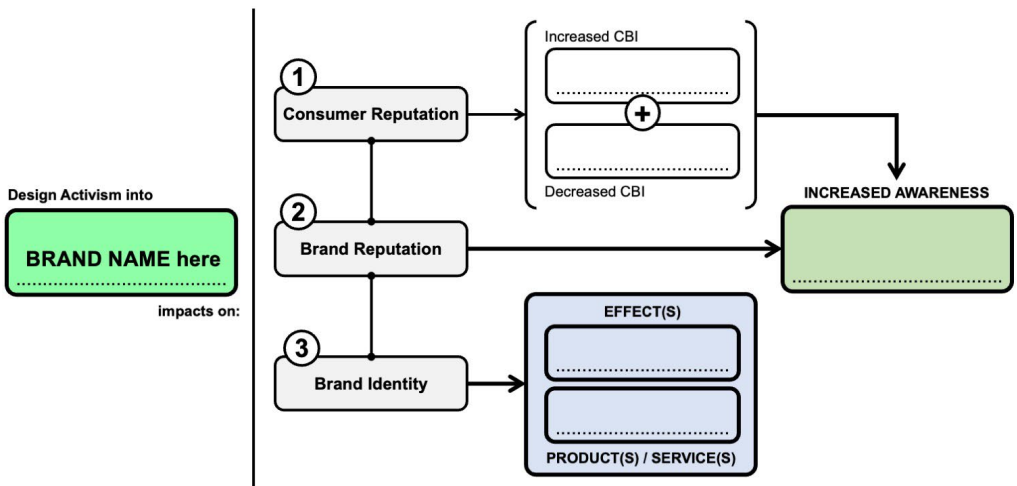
Design Activism into

BRAND NAME here

impacts on:

1
Consumer Reputation

Increased CBI

+

Decreased CBI

INCREASED AWARENESS

2
Brand Reputation

3
Brand Identity

EFFECT(S)

PRODUCT(S) / SERVICE(S)